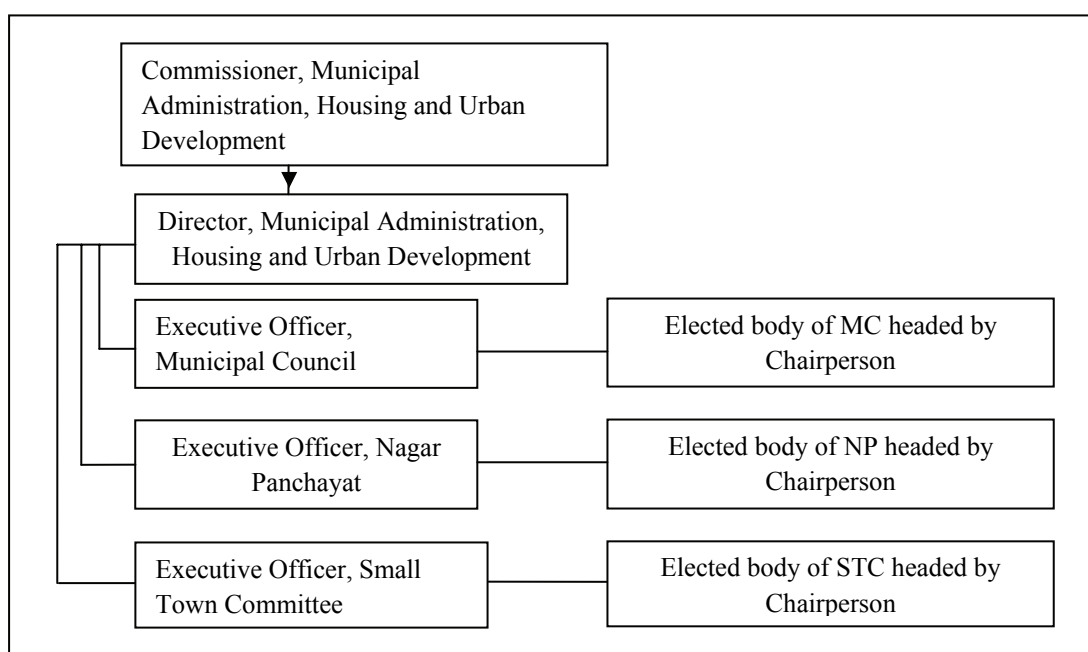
Commissioner, Municipal Administration, Housing and Urban Development

Director, Municipal Administration, Housing and Urban Development

Executive Officer, Municipal Council

Elected body of MC headed by Chairperson

Executive Officer, Nagar Panchayat

Elected body of NP headed by Chairperson

Executive Officer, Small Town Committee

Elected body of STC headed by Chairperson